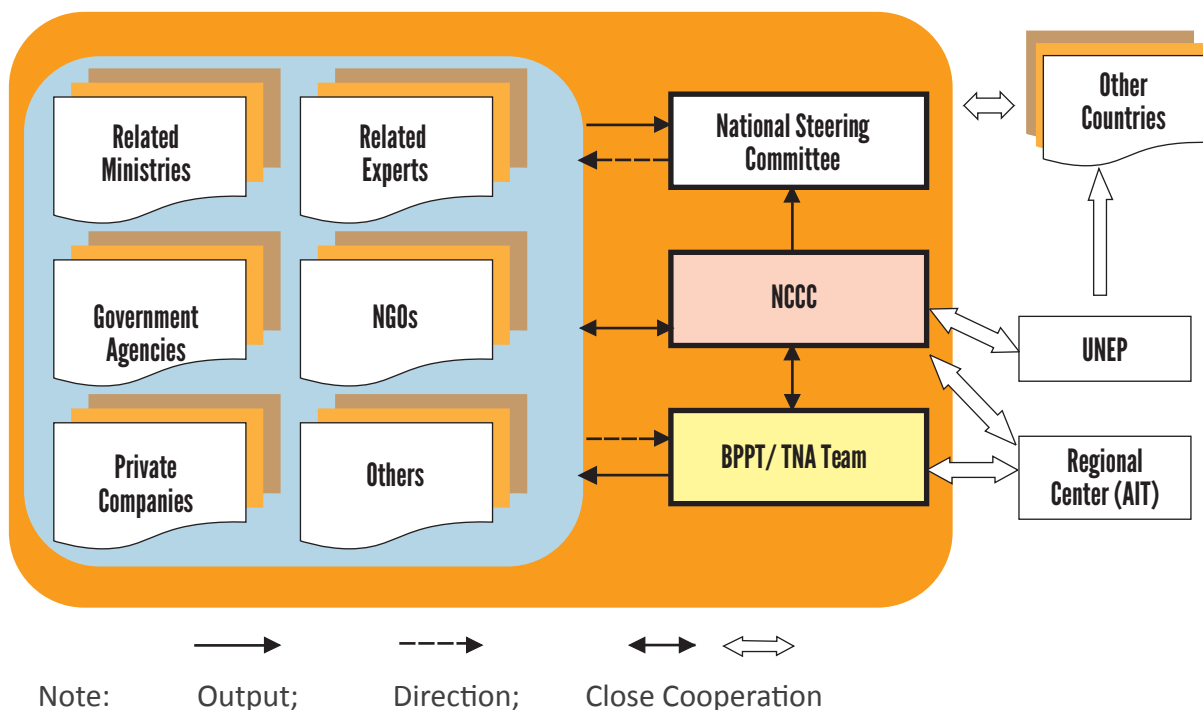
Related Ministries

Related Experts

Government Agencies

NGOs

Private Companies

Others

National Steering Committee

NCCC

BPPT/ TNA Team

Other Countries

UNEP

Regional Center (AIT)

Note: Output; Direction; Close Cooperation